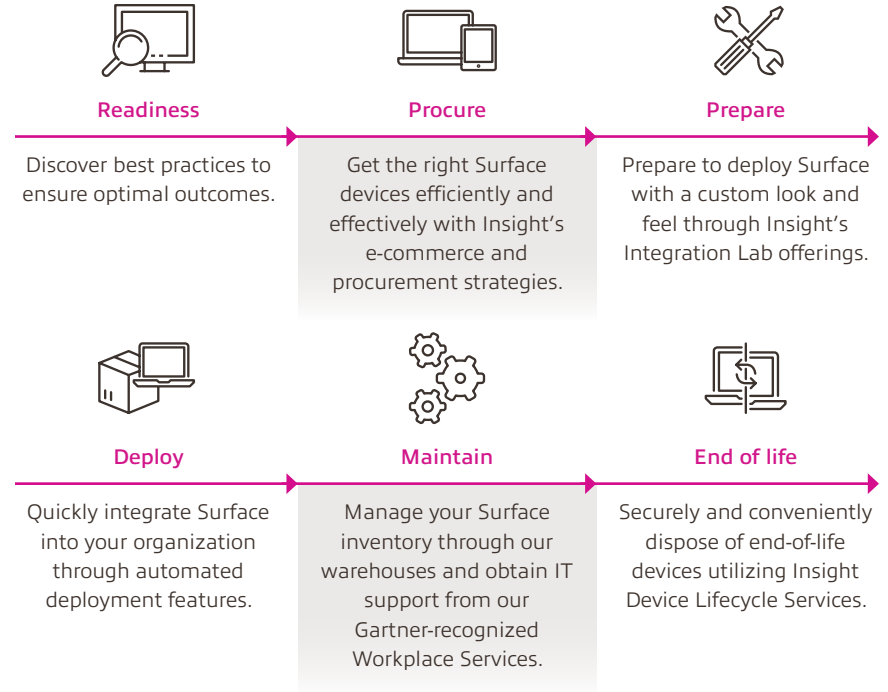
Readiness

Discover best practices to ensure optimal outcomes.

Procure

Get the right Surface devices efficiently and effectively with Insight's e-commerce and procurement strategies.

Prepare

Prepare to deploy Surface with a custom look and feel through Insight's Integration Lab offerings.

Deploy

Quickly integrate Surface into your organization through automated deployment features.

Maintain

Manage your Surface inventory through our warehouses and obtain IT support from our Gartner-recognized Workplace Services.

End of life

Securely and conveniently dispose of end-of-life devices utilizing Insight Device Lifecycle Services.